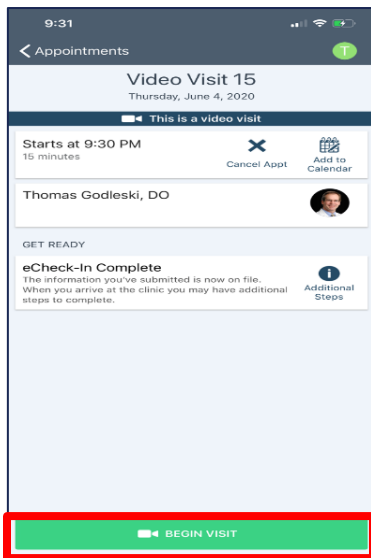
9:31

Appointments

T

Video Visit 15
Thursday, June 4, 2020

This is a video visit

Starts at 9:30 PM
15 minutes

Cancel Appt

Add to Calendar

Thomas Godleski, DO

GET READY

eCheck-In Complete
The information you've submitted is now on file. When you arrive at the clinic you may have additional steps to complete.

Additional Steps

BEGIN VISIT